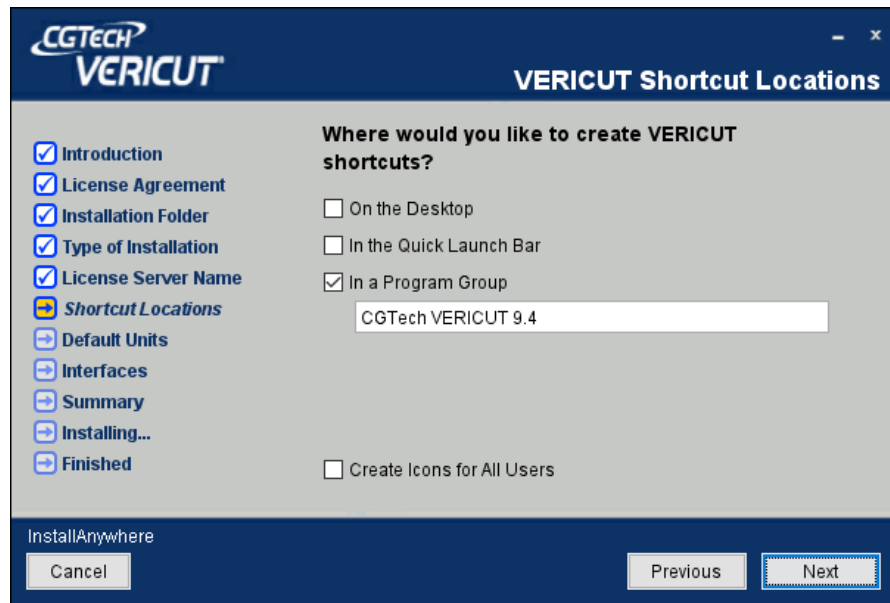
CGTECH
VERICUT

VERICUT Shortcut Locations

Introduction
License Agreement
Installation Folder
Type of Installation
License Server Name
Shortcut Locations
Default Units
Interfaces
Summary
Installing...
Finished

Where would you like to create VERICUT shortcuts?

On the Desktop
In the Quick Launch Bar
In a Program Group
CGTech VERICUT 9.4

Create Icons for All Users

InstallAnywhere
Cancel
Previous
Next